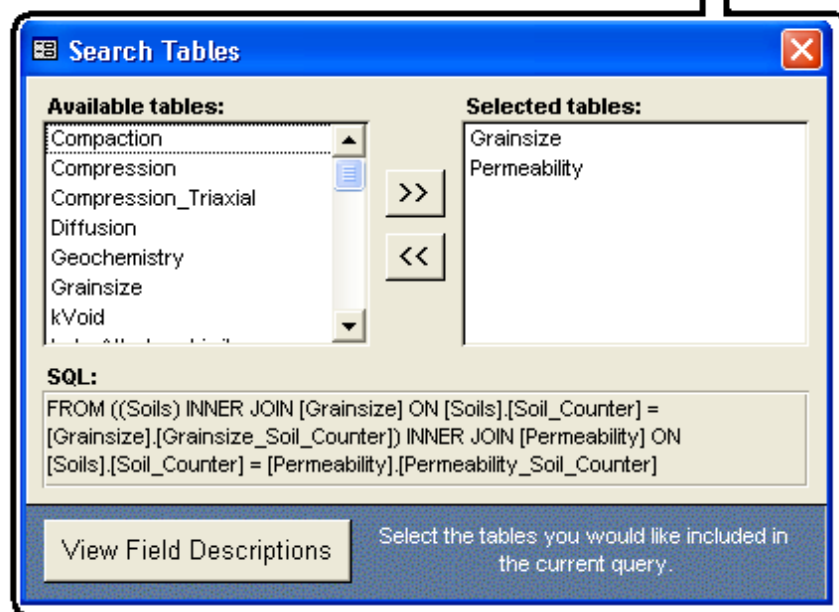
Search Tables

Available tables:

Compaction
Compression
Compression_Triaxial
Diffusion
Geochemistry
Grainsize
kVoid
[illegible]

>>

<<

Selected tables:

Grainsize
Permeability

SQL:

FROM ((Soils) INNER JOIN [Grainsize] ON [Soils].[Soil_Counter] = [Grainsize].[Grainsize_Soil_Counter]) INNER JOIN [Permeability] ON [Soils].[Soil_Counter] = [Permeability].[Permeability_Soil_Counter]

View Field Descriptions

Select the tables you would like included in the current query.